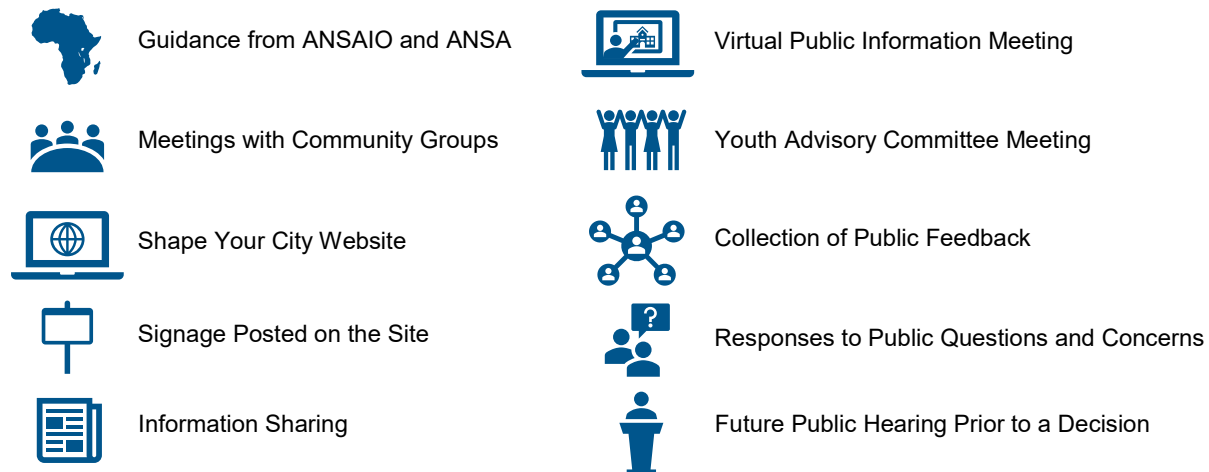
Guidance from ANSAIO and ANSA

Meetings with Community Groups

Shape Your City Website

Signage Posted on the Site

Information Sharing

Virtual Public Information Meeting

Youth Advisory Committee Meeting

Collection of Public Feedback

Responses to Public Questions and Concerns

Future Public Hearing Prior to a Decision